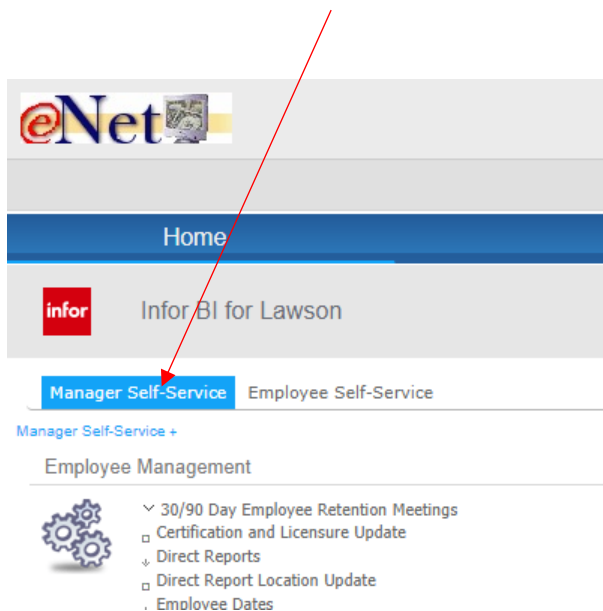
eNet

Home

infor

Infor BI for Lawson

Manager Self-Service Employee Self-Service

Manager Self-Service +

Employee Management

30/90 Day Employee Retention Meetings
Certification and Licensure Update
Direct Reports
Direct Report Location Update
Employee Dates